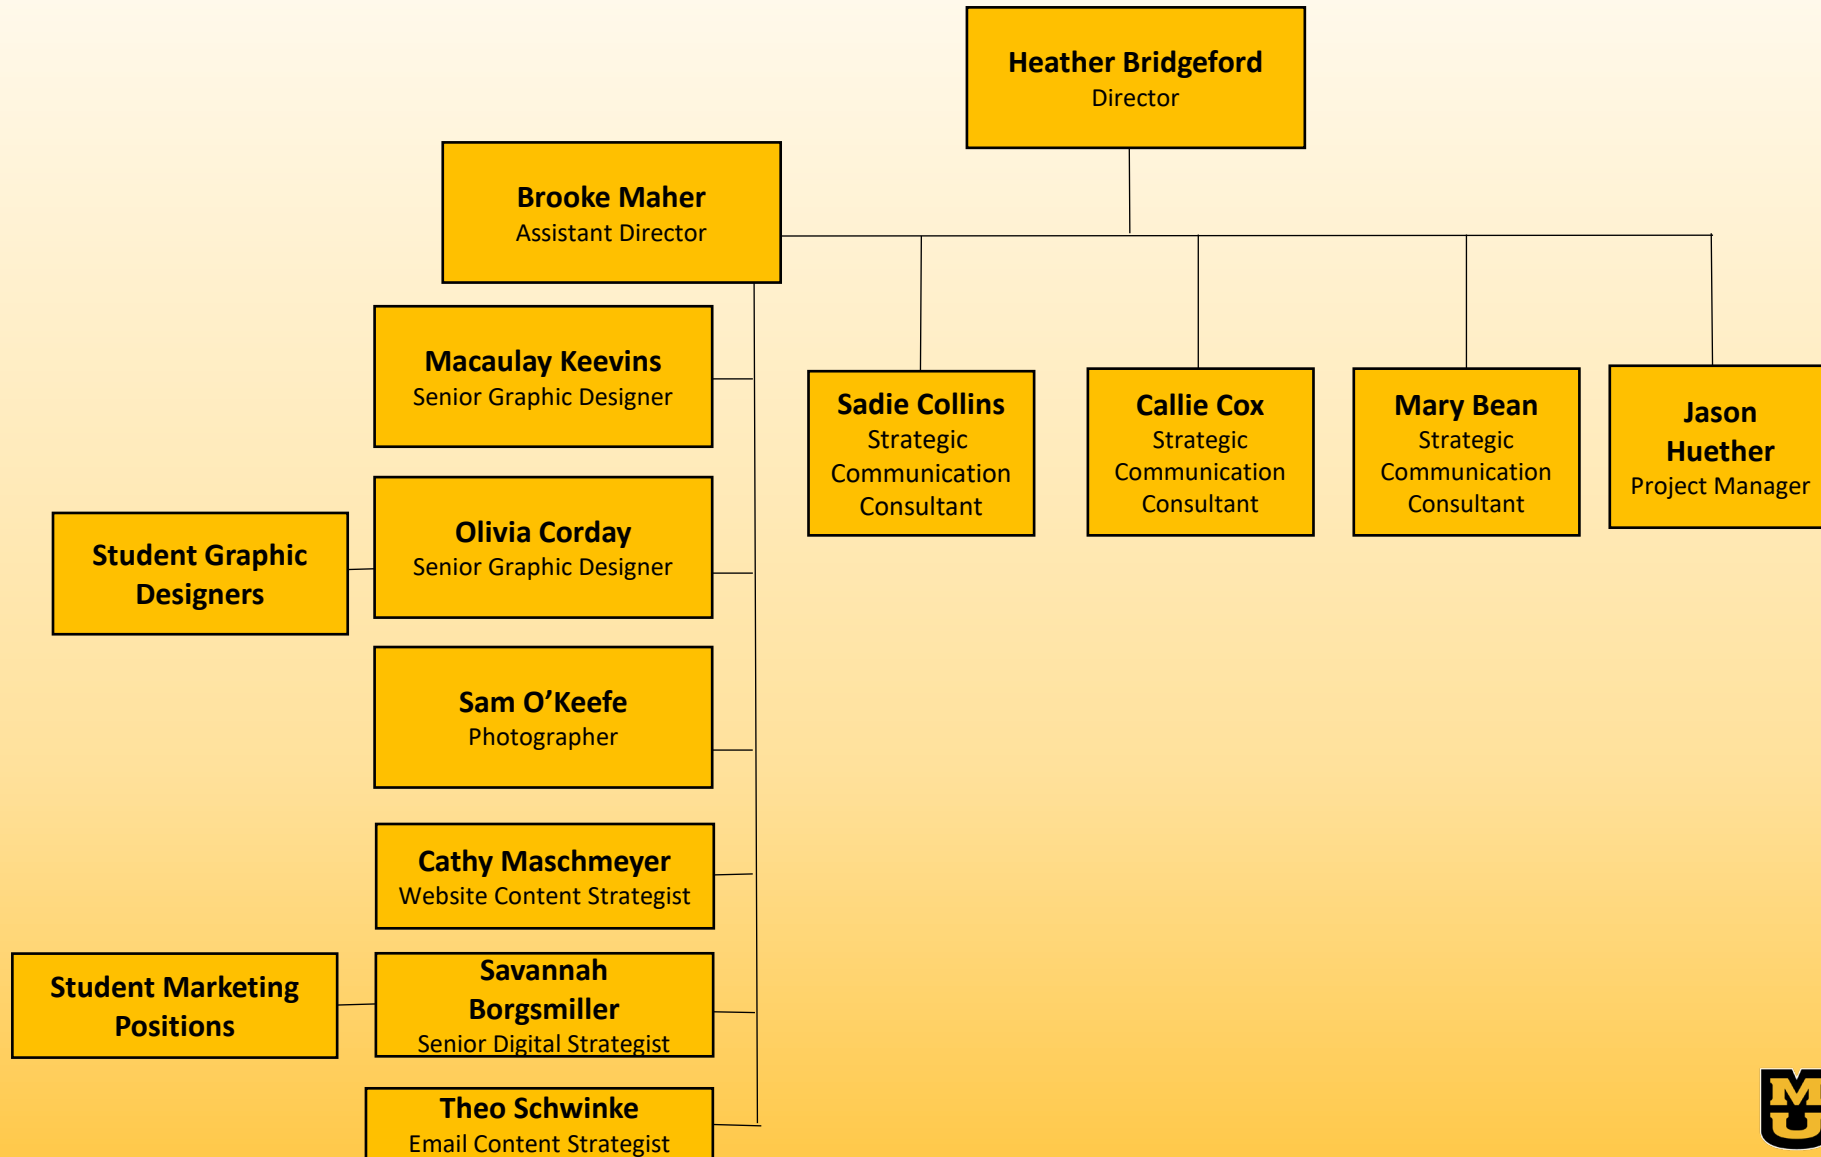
Heather Bridgeford
Director

Brooke Maher
Assistant Director

Sadie Collins
Strategic Communication Consultant

Callie Cox
Strategic Communication Consultant

Mary Bean
Strategic Communication Consultant

Jason Huether
Project Manager

Macaulay Keevins
Senior Graphic Designer

Student Graphic Designers

Olivia Corday
Senior Graphic Designer

Sam O’Keefe
Photographer

Cathy Maschmeyer
Website Content Strategist

Student Marketing Positions

Savannah Borgsmiller
Senior Digital Strategist

Theo Schwinke
Email Content Strategist